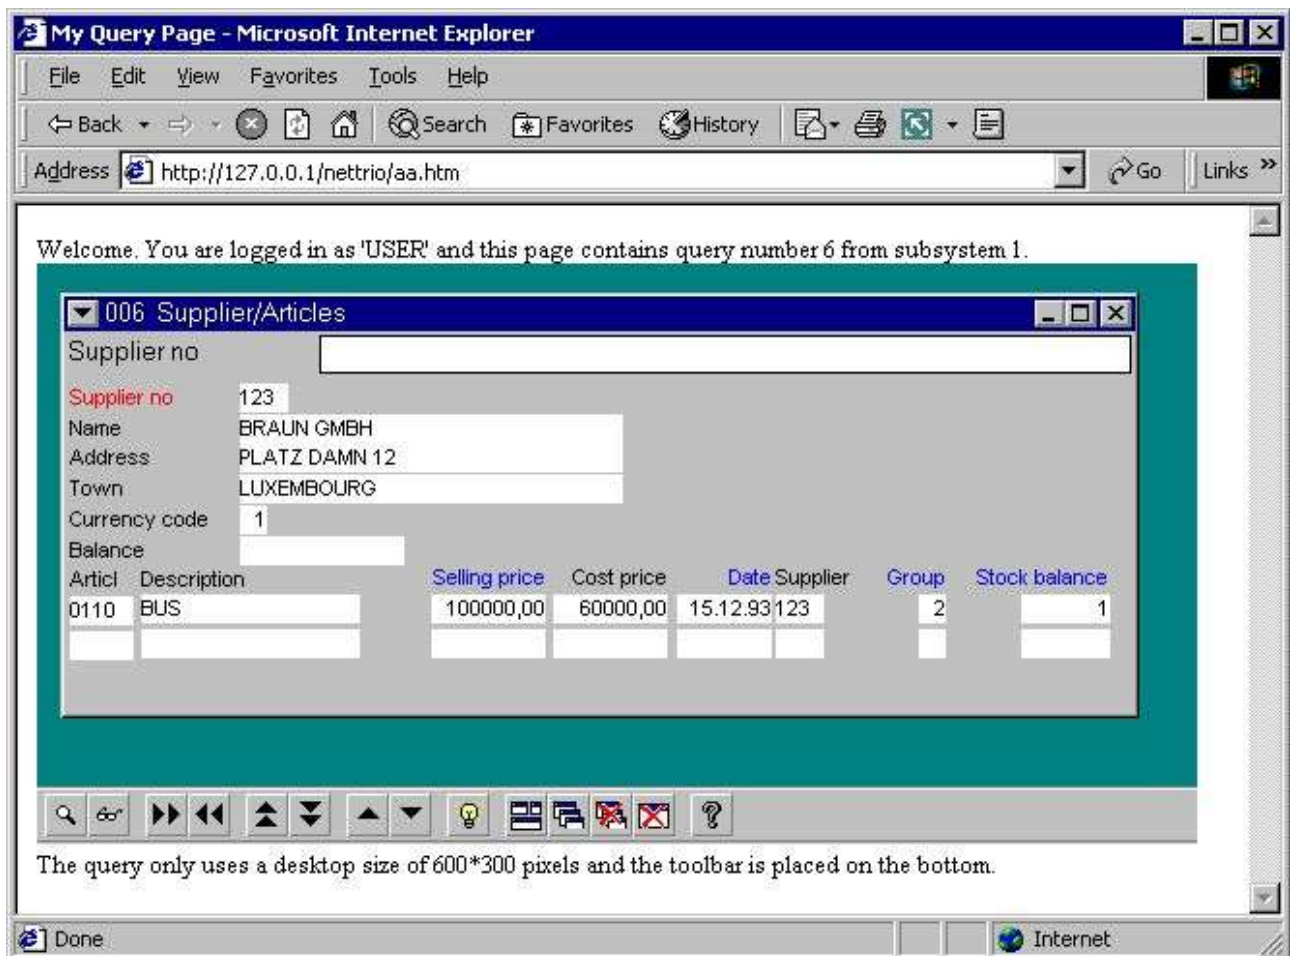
My Query Page - Microsoft Internet Explorer

File Edit View Favorites Tools Help

Back Search Favorites History

Address http://127.0.0.1/nettrio/aa.htm Go Links »

Welcome. You are logged in as 'USER' and this page contains query number 6 from subsystem 1.

006 Supplier/Articles

Supplier no

Supplier no 123
Name BRAUN GMBH
Address PLATZ DAMN 12
Town LUXEMBOURG
Currency code 1
Balance

| Articl | Description | Selling price | Cost price | Date | Supplier | Group | Stock balance |
|---|---|---|---|---|---|---|---|
| 0110 | BUS | 100000,00 | 60000,00 | 15.12.93 | 123 | 2 | 1 |
| | | | | | | | |

The query only uses a desktop size of 600*300 pixels and the toolbar is placed on the bottom.

Done Internet